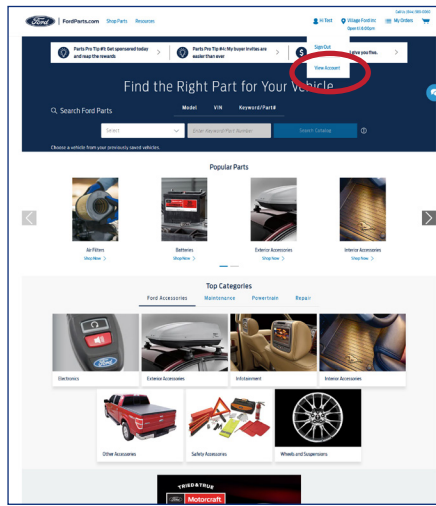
Ford | FordParts.com Shop Parts Resources

Hi Test

Village Ford Inc
Open til 6:00pm

Call Us (###) ###-####
My Orders

Parts Pro Tip #7: Get sponsored today and reap the rewards

Parts Pro Tip #4: My buyer invites are easier than ever

Sign Out

View Account

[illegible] give you free.

Find the Right Part for Your Vehicle

Search Ford Parts

Model VIN Keyword/Part#

Select

Enter Keyword/Part Number

Search Catalog

Choose a vehicle from your previously saved vehicles.

Popular Parts

Air Filters
Shop Now >

Batteries
Shop Now >

Exterior Accessories
Shop Now >

Interior Accessories
Shop Now >

Top Categories

Ford Accessories Maintenance Powertrain Repair

Electronics

Exterior Accessories

Infotainment

Interior Accessories

Other Accessories

Safety Accessories

Wheels and Suspensions

Motorcraft